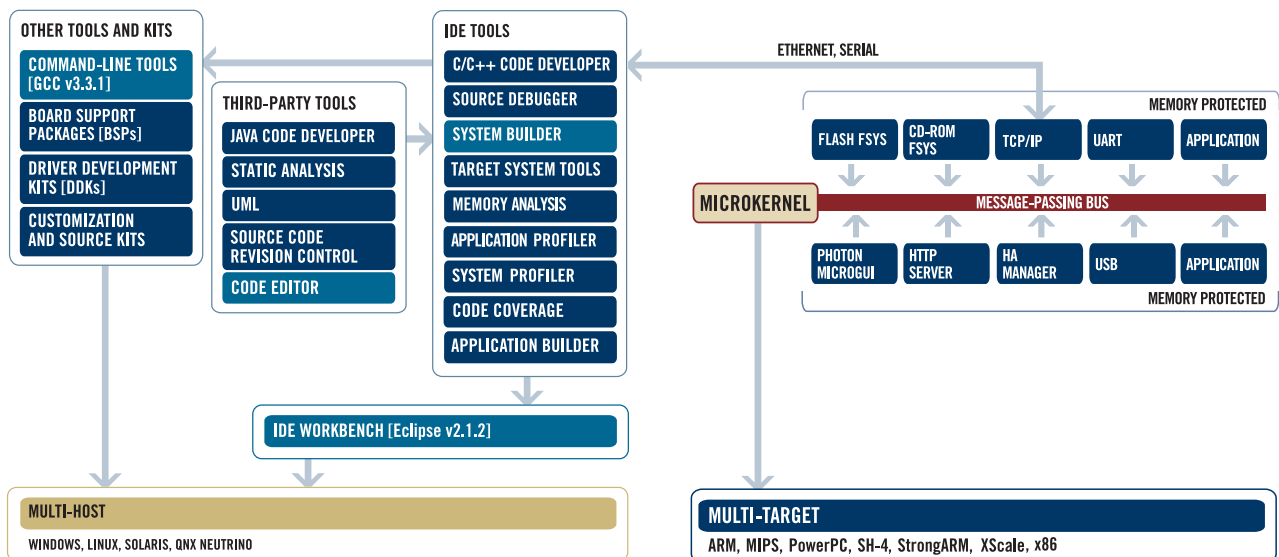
OTHER TOOLS AND KITS

COMMAND-LINE TOOLS [GCC v3.3.1]

BOARD SUPPORT PACKAGES [BSPs]

DRIVER DEVELOPMENT KITS [DDKs]

CUSTOMIZATION AND SOURCE KITS

THIRD-PARTY TOOLS

JAVA CODE DEVELOPER

STATIC ANALYSIS

UML

SOURCE CODE REVISION CONTROL

CODE EDITOR

IDE TOOLS

C/C++ CODE DEVELOPER

SOURCE DEBUGGER

SYSTEM BUILDER

TARGET SYSTEM TOOLS

MEMORY ANALYSIS

APPLICATION PROFILER

SYSTEM PROFILER

CODE COVERAGE

APPLICATION BUILDER

ETHERNET, SERIAL

MEMORY PROTECTED

FLASH FSYS

CD-ROM FSYS

TCP/IP

UART

APPLICATION

MICROKERNEL

MESSAGE-PASSING BUS

PHOTON MICROGUI

HTTP SERVER

HA MANAGER

USB

APPLICATION

MEMORY PROTECTED

IDE WORKBENCH [Eclipse v2.1.2]

MULTI-HOST

WINDOWS, LINUX, SOLARIS, QNX NEUTRINO

MULTI-TARGET

ARM, MIPS, PowerPC, SH-4, StrongARM, XScale, x86